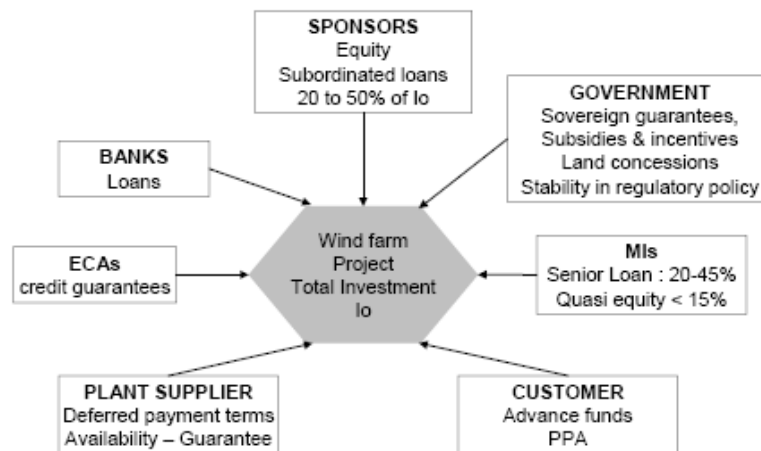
SPONSORS
Equity
Subordinated loans
20 to 50% of Io

GOVERNMENT
Sovereign guarantees,
Subsidies & incentives
Land concessions
Stability in regulatory policy

BANKS
Loans

Wind farm
Project
Total Investment
Io

ECAs
credit guarantees

MIs
Senior Loan : 20-45%
Quasi equity < 15%

PLANT SUPPLIER
Deferred payment terms
Availability – Guarantee

CUSTOMER
Advance funds
PPA